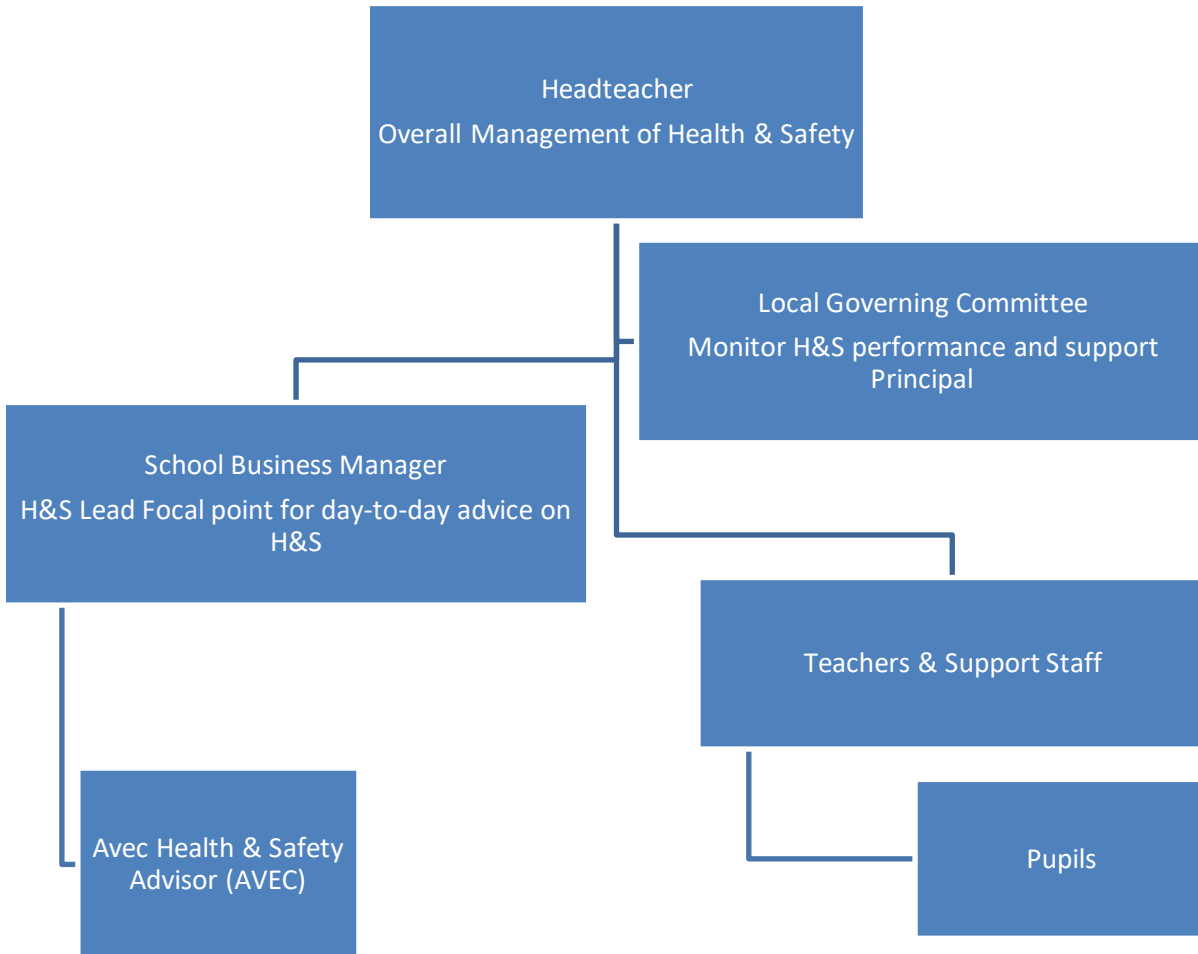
Headteacher
Overall Management of Health & Safety

Local Governing Committee
Monitor H&S performance and support Principal

School Business Manager
H&S Lead Focal point for day-to-day advice on H&S

Teachers & Support Staff

Avec Health & Safety Advisor (AVEC)

Pupils